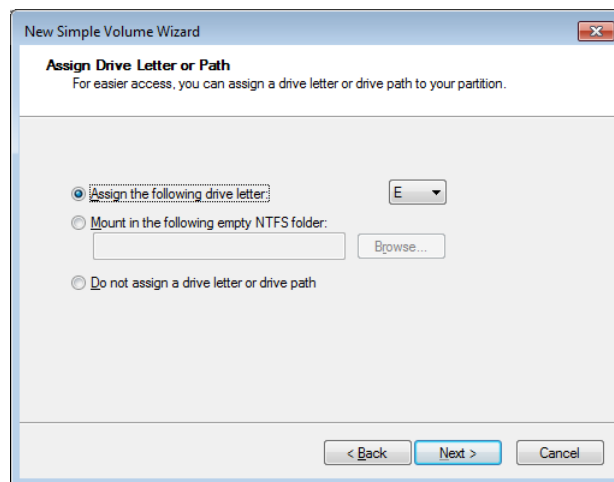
New Simple Volume Wizard

Assign Drive Letter or Path
For easier access, you can assign a drive letter or drive path to your partition.

Assign the following drive letter:
E
Mount in the following empty NTFS folder:
Browse...
Do not assign a drive letter or drive path

< Back
Next >
Cancel